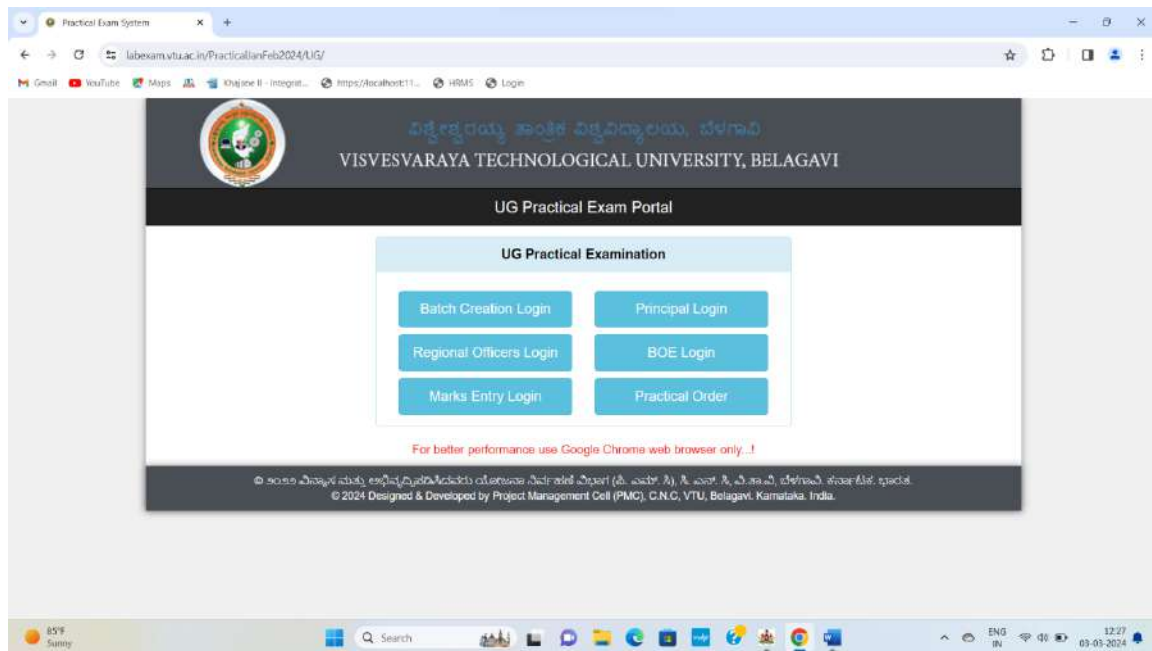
Practical Exam System

labexam.vtu.ac.in/PracticalJanFeb2024/UG/

Gmail YouTube Maps Khajane II - Integrat... https://localhost:11... HRMS Login

ವಿಶ್ವೇಶ್ವರಯ್ಯ ತಾಂತ್ರಿಕ ವಿಶ್ವವಿದ್ಯಾಲಯ, ಬೆಳಗಾವಿ
VISVESVARAYA TECHNOLOGICAL UNIVERSITY, BELAGAVI

UG Practical Exam Portal

UG Practical Examination

Batch Creation Login
Principal Login
Regional Officers Login
BOE Login
Marks Entry Login
Practical Order

For better performance use Google Chrome web browser only...!

© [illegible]
© 2024 Designed & Developed by Project Management Cell (PMC), C.N.C, VTU, Belagavi, Karnataka, India.

85°F
Sunny

Search

ENG
IN

12:27
03-03-2024